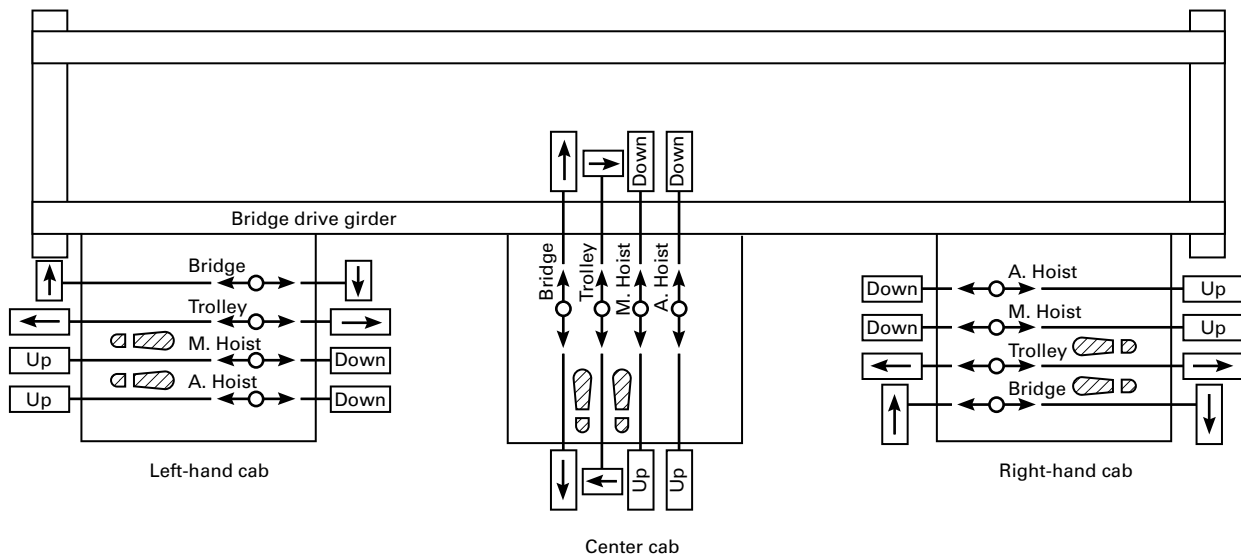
Down
Down
Bridge drive girder

Bridge
Trolley
M. Hoist
Up
Down
A. Hoist
Up
Down
Left-hand cab

Bridge
Trolley
M. Hoist
A. Hoist
Up
Up
Center cab

A. Hoist
Down
Up
M. Hoist
Down
Up
Trolley
Bridge
Right-hand cab